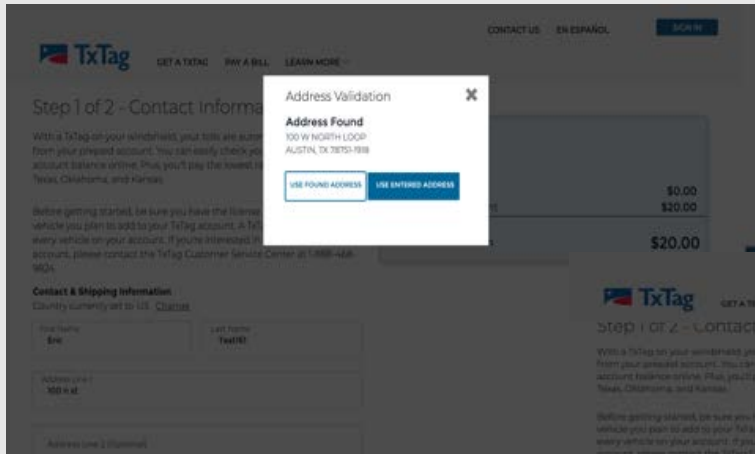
CONTACT US EN ESPAÑOL SIGN IN

TxTag GET A TXTAG PAY A BILL LEARN MORE

Step 1 of 2 - Contact Informa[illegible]

With a TxTag on your windshield, your tolls are autom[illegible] from your prepaid account. You can easily check yo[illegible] account balance online. Plus, you'll pay the lowest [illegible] Texas, Oklahoma, and Kansas.

Before getting started, be sure you have the license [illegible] vehicle you plan to add to your TxTag account. A TxT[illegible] every vehicle on your account. If you're interested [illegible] account, please contact the TxTag Customer Service Center at 1-888-468-9824.

Contact & Shipping Information
Country currently set to US. Change

First Name
Eric

Last Name
Test161

Address Line 1
100 n st

Address Line 2 (Optional)

$0.00
$20.00
$20.00

Address Validation

Address Found
100 W NORTH LOOP
AUSTIN, TX 78751-1918

USE FOUND ADDRESS USE ENTERED ADDRESS

TxTag GET A T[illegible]

Step 1 of 2 - Contact

With a TxTag on your windshield, yo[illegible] from your prepaid account. You can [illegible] account balance online. Plus, you'll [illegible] Texas, Oklahoma, and Kansas.

Before getting started, be sure you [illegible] vehicle you plan to add to your TxTa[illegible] every vehicle on your account. If you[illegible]